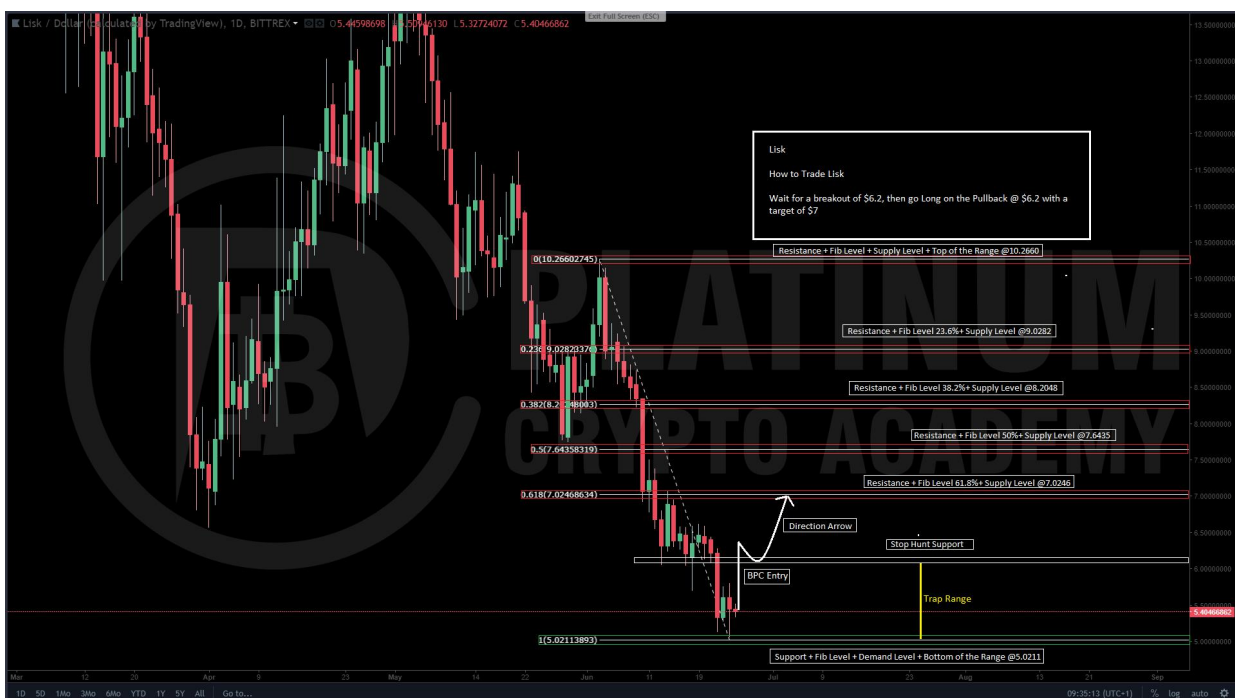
Lisk / Dollar (calculated by TradingView), 1D, BITTREX 5.44598698 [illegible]6130 L5.32724072 C5.40466862

Exit Full Screen (ESC)

Lisk

How to Trade Lisk

Wait for a breakout of $6.2, then go Long on the Pullback @ $6.2 with a target of $7

PLATINUM CRYPTO ACADEMY

Resistance + Fib Level + Supply Level + Top of the Range @10.2660

0(10.26602745)

Resistance + Fib Level 23.6%+ Supply Level @9.0282

0.236(9.02820376)

Resistance + Fib Level 38.2%+ Supply Level @8.2048

0.382(8.20248003)

Resistance + Fib Level 50%+ Supply Level @7.6435

0.5(7.64358319)

Resistance + Fib Level 61.8%+ Supply Level @7.0246

0.618(7.02468634)

Direction Arrow

Stop Hunt Support

BPC Entry

Trap Range

1(5.02113893)

Support + Fib Level + Demand Level + Bottom of the Range @5.0211

13.50000000
13.00000000
12.50000000
12.00000000
11.50000000
11.00000000
10.50000000
10.00000000
9.50000000
9.00000000
8.50000000
8.00000000
7.50000000
7.00000000
6.50000000
6.00000000
5.40466862
5.00000000

Mar 12 20 Apr 9 23 May 14 22 Jun 11 19 Jul 9 23 Aug 13 21 Sep

1D 5D 1Mo 3Mo 6Mo YTD 1Y 5Y All Go to...

09:35:13 (UTC+1) % log auto